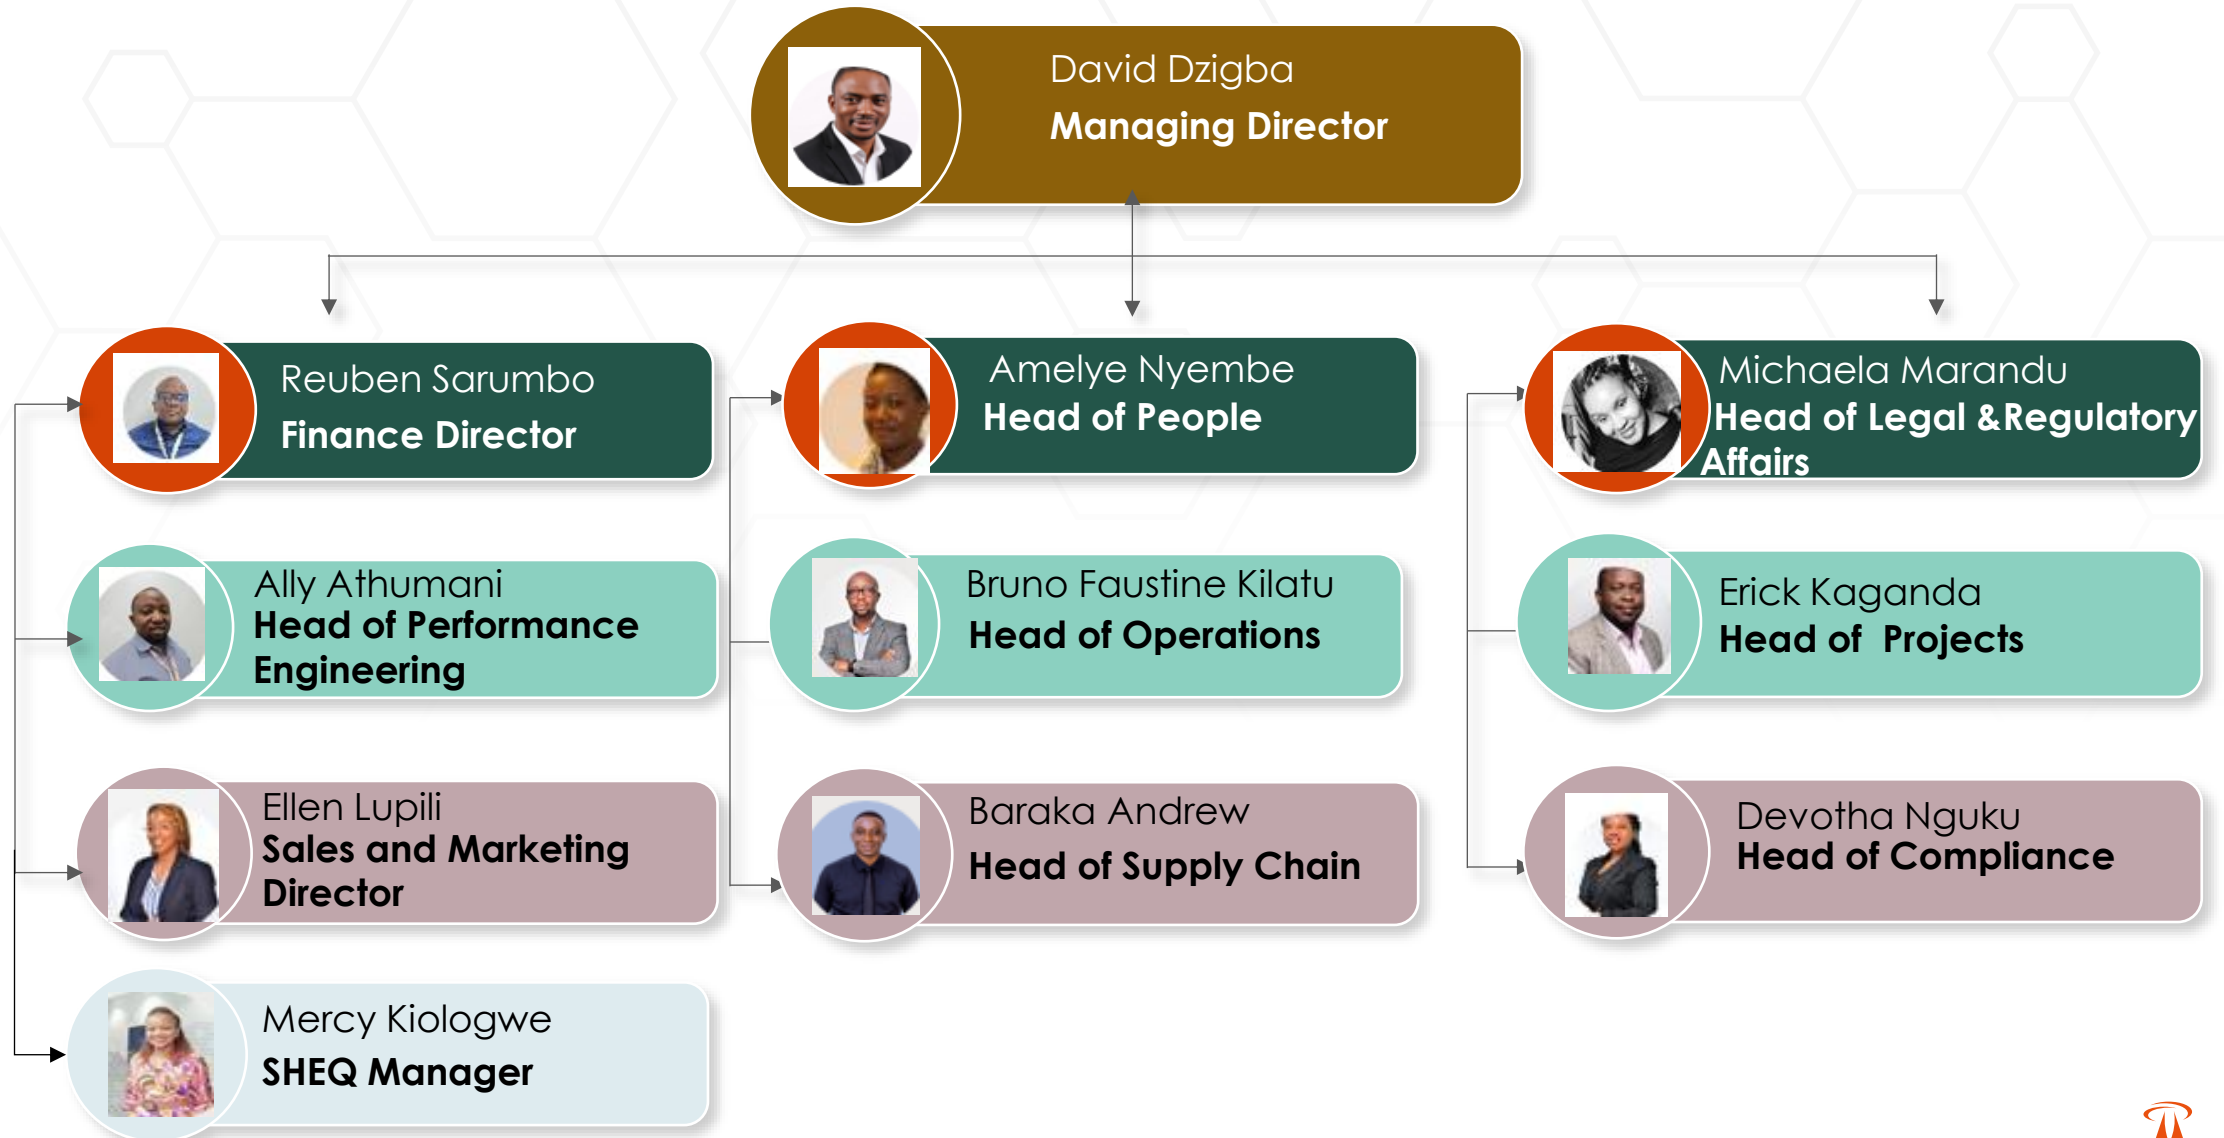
David Dzigba
Managing Director

Reuben Sarumbo
Finance Director

Amelye Nyembe
Head of People

Michaela Marandu
Head of Legal &Regulatory Affairs

Ally Athumani
Head of Performance Engineering

Bruno Faustine Kilatu
Head of Operations

Erick Kaganda
Head of Projects

Ellen Lupili
Sales and Marketing Director

Baraka Andrew
Head of Supply Chain

Devotha Nguku
Head of Compliance

Mercy Kiologwe
SHEQ Manager